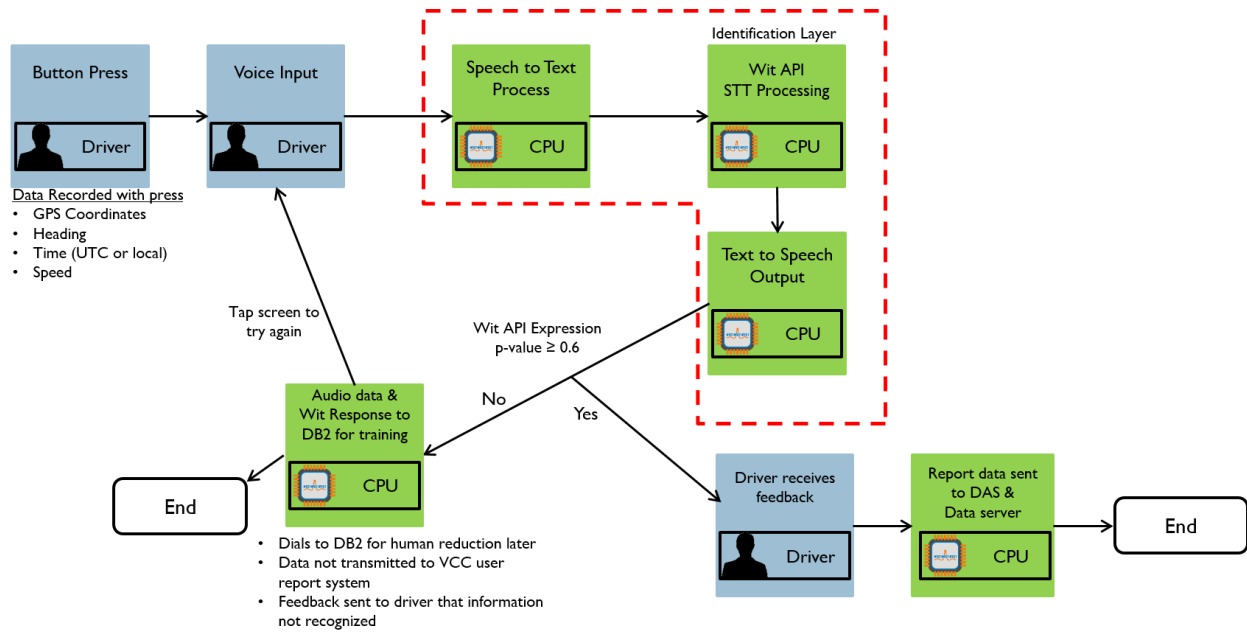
Button Press

Driver

Data Recorded with press
• GPS Coordinates
• Heading
• Time (UTC or local)
• Speed

Voice Input

Driver

Speech to Text Process

CPU

Identification Layer

Wit API STT Processing

CPU

Text to Speech Output

CPU

Tap screen to try again

Wit API Expression p-value ≥ 0.6

No

Yes

Audio data & Wit Response to DB2 for training

CPU

End

• Dials to DB2 for human reduction later
• Data not transmitted to VCC user report system
• Feedback sent to driver that information not recognized

Driver receives feedback

Driver

Report data sent to DAS & Data server

CPU

End